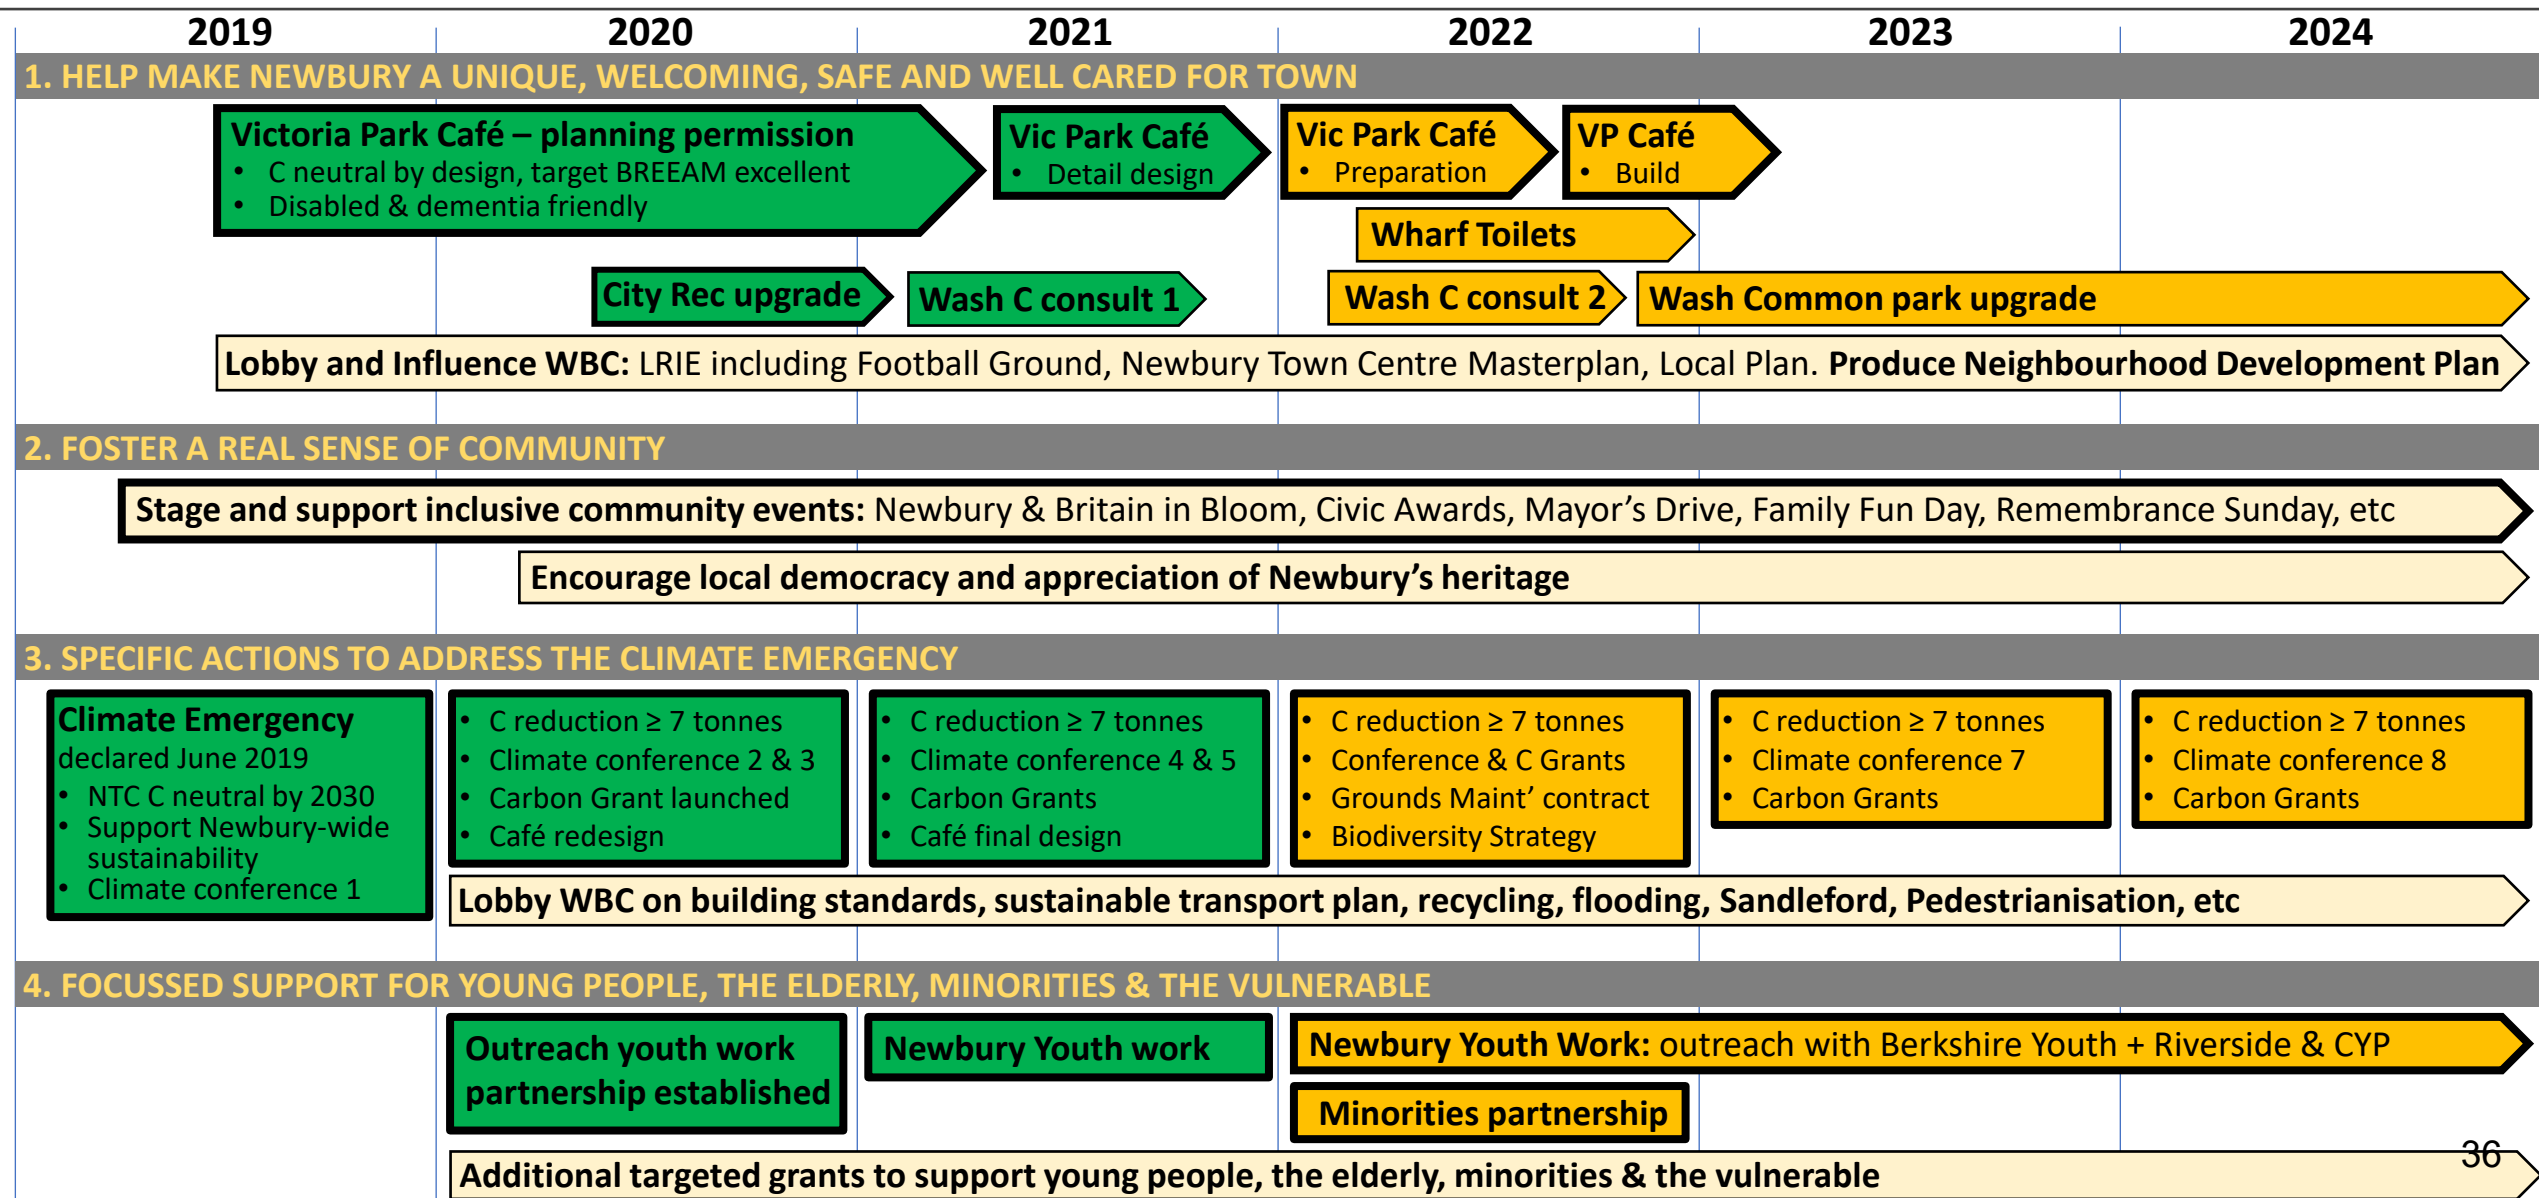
2019 2020 2021 2022 2023 2024

1. HELP MAKE NEWBURY A UNIQUE, WELCOMING, SAFE AND WELL CARED FOR TOWN

Victoria Park Café – planning permission
• C neutral by design, target BREEAM excellent
• Disabled & dementia friendly

Vic Park Café
• Detail design

Vic Park Café
• Preparation

VP Café
• Build

Wharf Toilets

City Rec upgrade

Wash C consult 1

Wash C consult 2

Wash Common park upgrade

Lobby and Influence WBC: LRIE including Football Ground, Newbury Town Centre Masterplan, Local Plan. Produce Neighbourhood Development Plan

2. FOSTER A REAL SENSE OF COMMUNITY

Stage and support inclusive community events: Newbury & Britain in Bloom, Civic Awards, Mayor’s Drive, Family Fun Day, Remembrance Sunday, etc

Encourage local democracy and appreciation of Newbury’s heritage

3. SPECIFIC ACTIONS TO ADDRESS THE CLIMATE EMERGENCY

Climate Emergency
declared June 2019
• NTC C neutral by 2030
• Support Newbury-wide sustainability
• Climate conference 1

• C reduction ≥ 7 tonnes
• Climate conference 2 & 3
• Carbon Grant launched
• Café redesign

• C reduction ≥ 7 tonnes
• Climate conference 4 & 5
• Carbon Grants
• Café final design

• C reduction ≥ 7 tonnes
• Conference & C Grants
• Grounds Maint’ contract
• Biodiversity Strategy

• C reduction ≥ 7 tonnes
• Climate conference 7
• Carbon Grants

• C reduction ≥ 7 tonnes
• Climate conference 8
• Carbon Grants

Lobby WBC on building standards, sustainable transport plan, recycling, flooding, Sandleford, Pedestrianisation, etc

4. FOCUSSED SUPPORT FOR YOUNG PEOPLE, THE ELDERLY, MINORITIES & THE VULNERABLE

Outreach youth work partnership established

Newbury Youth work

Newbury Youth Work: outreach with Berkshire Youth + Riverside & CYP

Minorities partnership

Additional targeted grants to support young people, the elderly, minorities & the vulnerable

36